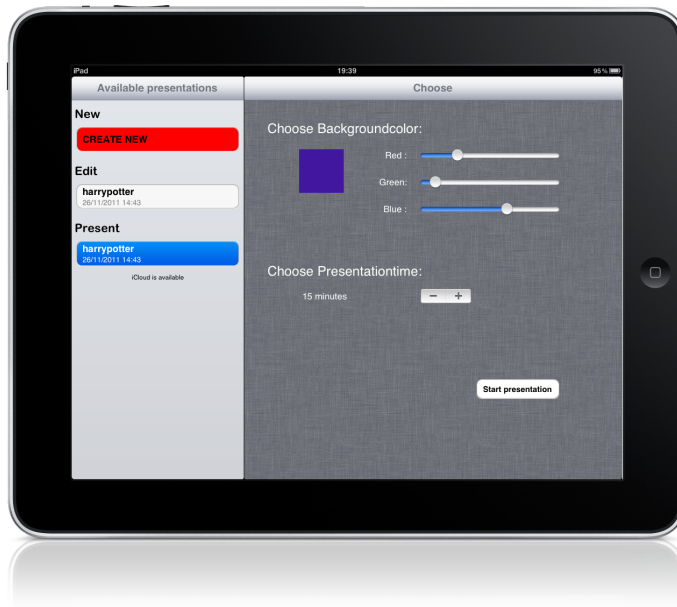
iPad
19:39
95 %

Available presentations

New

CREATE NEW

Edit

harrypotter
26/11/2011 14:43

Present

harrypotter
26/11/2011 14:43

iCloud is available

Choose

Choose Backgroundcolor:

Red :

Green:

Blue :

Choose Presentationtime:

15 minutes

−  +

Start presentation